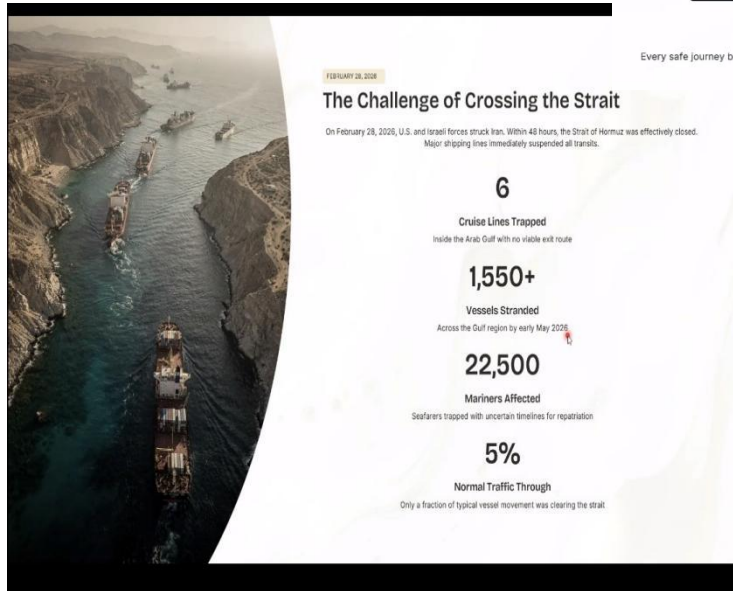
Every safe journey b

FEBRUARY 28, 2026

The Challenge of Crossing the Strait

On February 28, 2026, U.S. and Israeli forces struck Iran. Within 48 hours, the Strait of Hormuz was effectively closed. Major shipping lines immediately suspended all transits.

6

Cruise Lines Trapped

Inside the Arab Gulf with no viable exit route

1,550+

Vessels Stranded

Across the Gulf region by early May 2026

22,500

Mariners Affected

Seafarers trapped with uncertain timelines for repatriation

5%

Normal Traffic Through

Only a fraction of typical vessel movement was clearing the strait